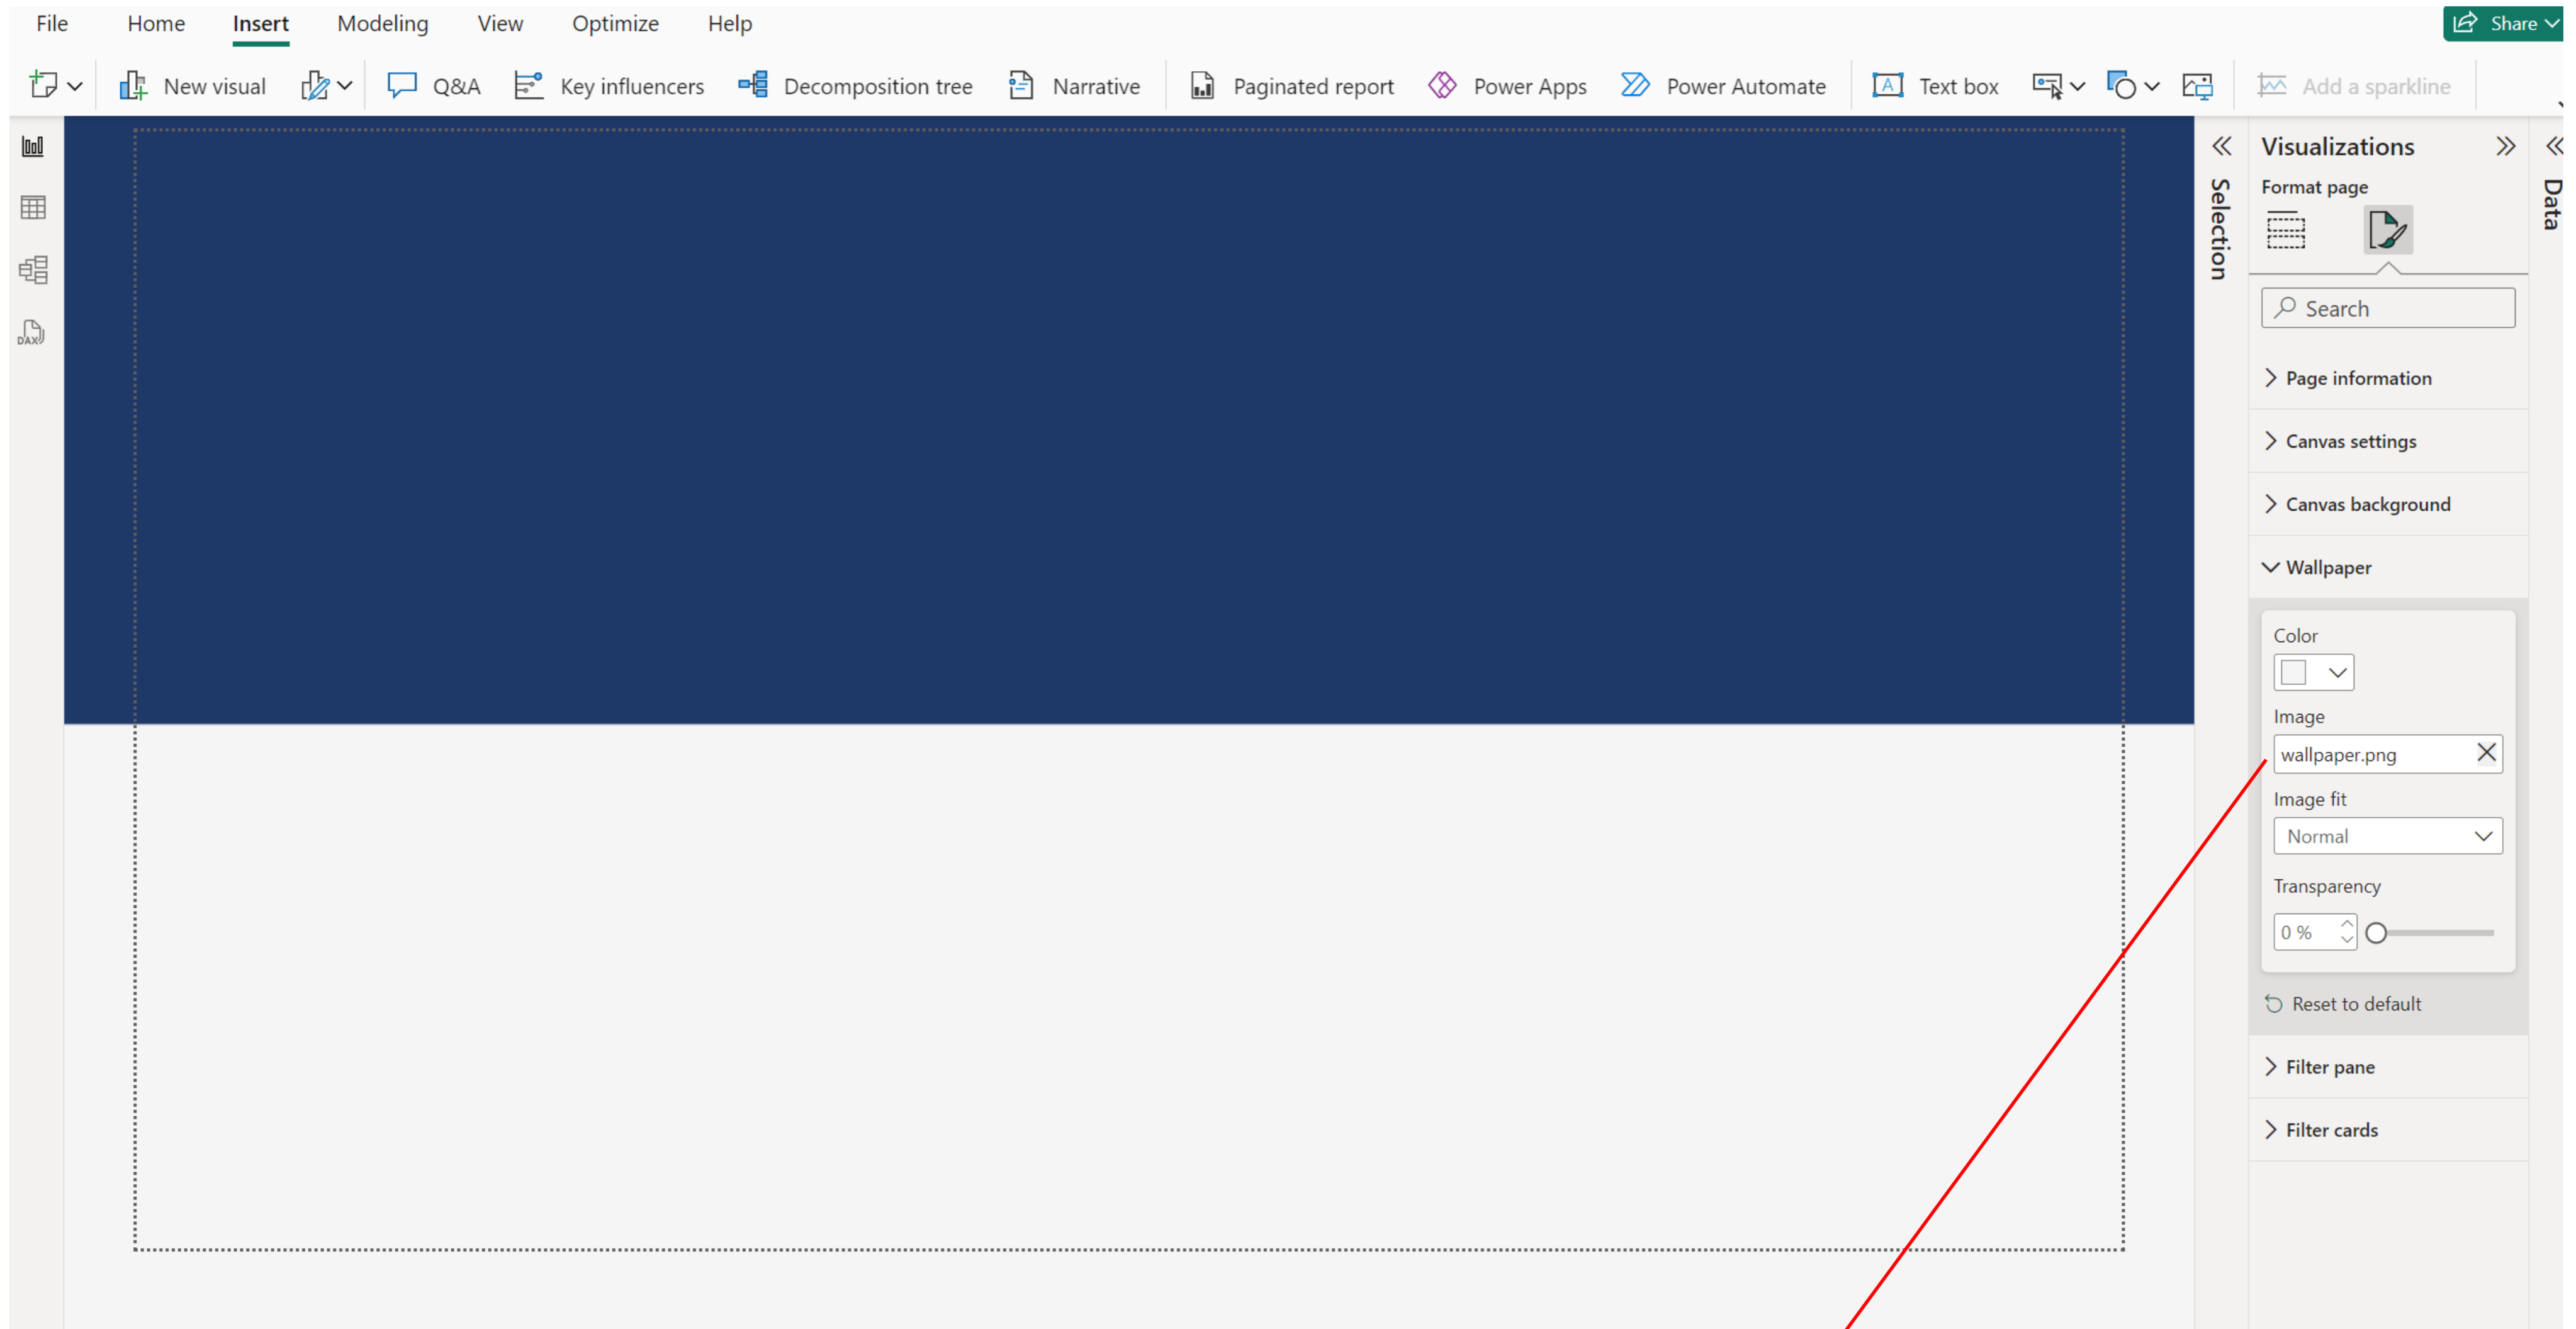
File Home Insert Modeling View Optimize Help

Share

New visual Q&A Key influencers Decomposition tree Narrative Paginated report Power Apps Power Automate Text box Add a sparkline

Selection

Visualizations

Format page

Search

Page information

Canvas settings

Canvas background

Wallpaper

Color

Image

wallpaper.png

Image fit

Normal

Transparency

0 %

Reset to default

Filter pane

Filter cards

Data